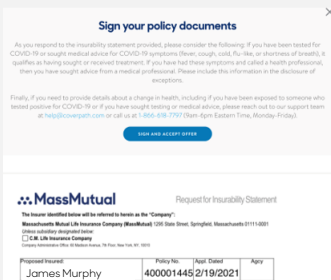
Sign your policy documents

As you respond to the insurability statement provided, please consider the following: If you have been tested for COVID-19 or sought medical advice for COVID-19 symptoms (fever, cough, cold, flu-like, or shortness of breath), it qualifies as having sought or received treatment. If you have had these symptoms and called a health professional, then you have sought advice from a medical professional. Please include this information in the disclosure of exceptions.

Finally, if you need to provide details about a change in health, including if you have been exposed to someone who tested positive for COVID-19 or if you have sought testing or medical advice, please reach out to our support team at help@coverpath.com or call us at 1-866-616-7797 (9am-6pm Eastern Time, Monday-Friday).

SIGN AND ACCEPT OFFER

MassMutual

Request for Insurability Statement

The Insurer identified below will be referred to herein as the "Company":
Massachusetts Mutual Life Insurance Company (MassMutual) 1295 State Street, Springfield, Massachusetts 01111-0001
Unless subsidiary designated below
C.M. Life Insurance Company
Company Administrative Office: 90 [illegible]

| Proposed Insured: | Policy No. | Appl. Dated | Agcy |
|---|---|---|---|
| James Murphy | 400001445 | 2/19/2021 | |